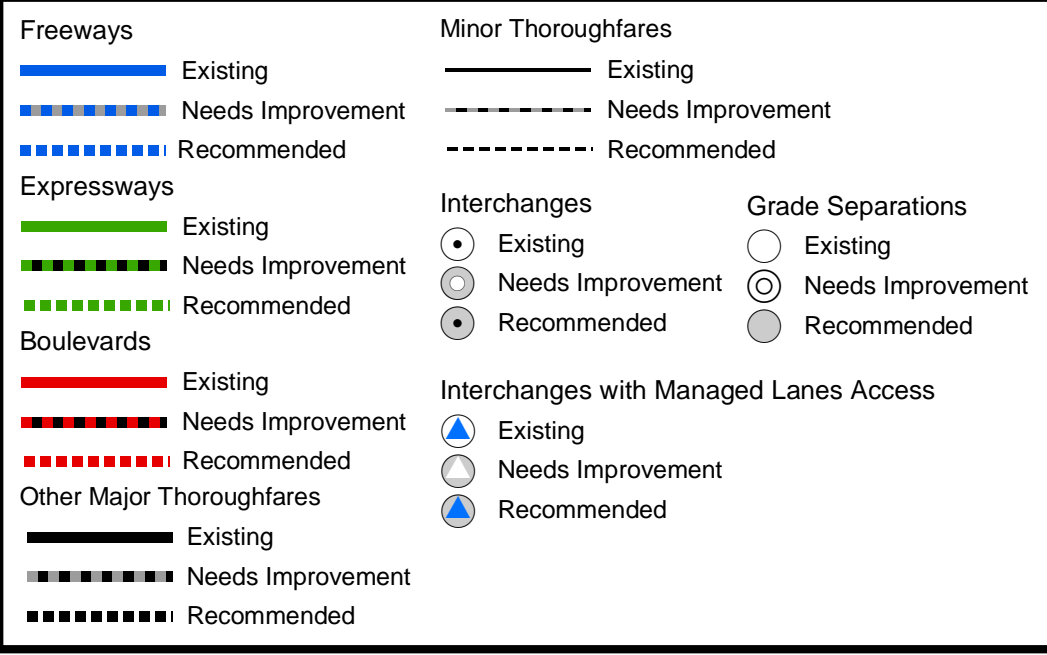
Freeways
Existing
Needs Improvement
Recommended

Expressways
Existing
Needs Improvement
Recommended

Boulevards
Existing
Needs Improvement
Recommended

Other Major Thoroughfares
Existing
Needs Improvement
Recommended

Minor Thoroughfares
Existing
Needs Improvement
Recommended

Interchanges
Existing
Needs Improvement
Recommended

Grade Separations
Existing
Needs Improvement
Recommended

Interchanges with Managed Lanes Access
Existing
Needs Improvement
Recommended